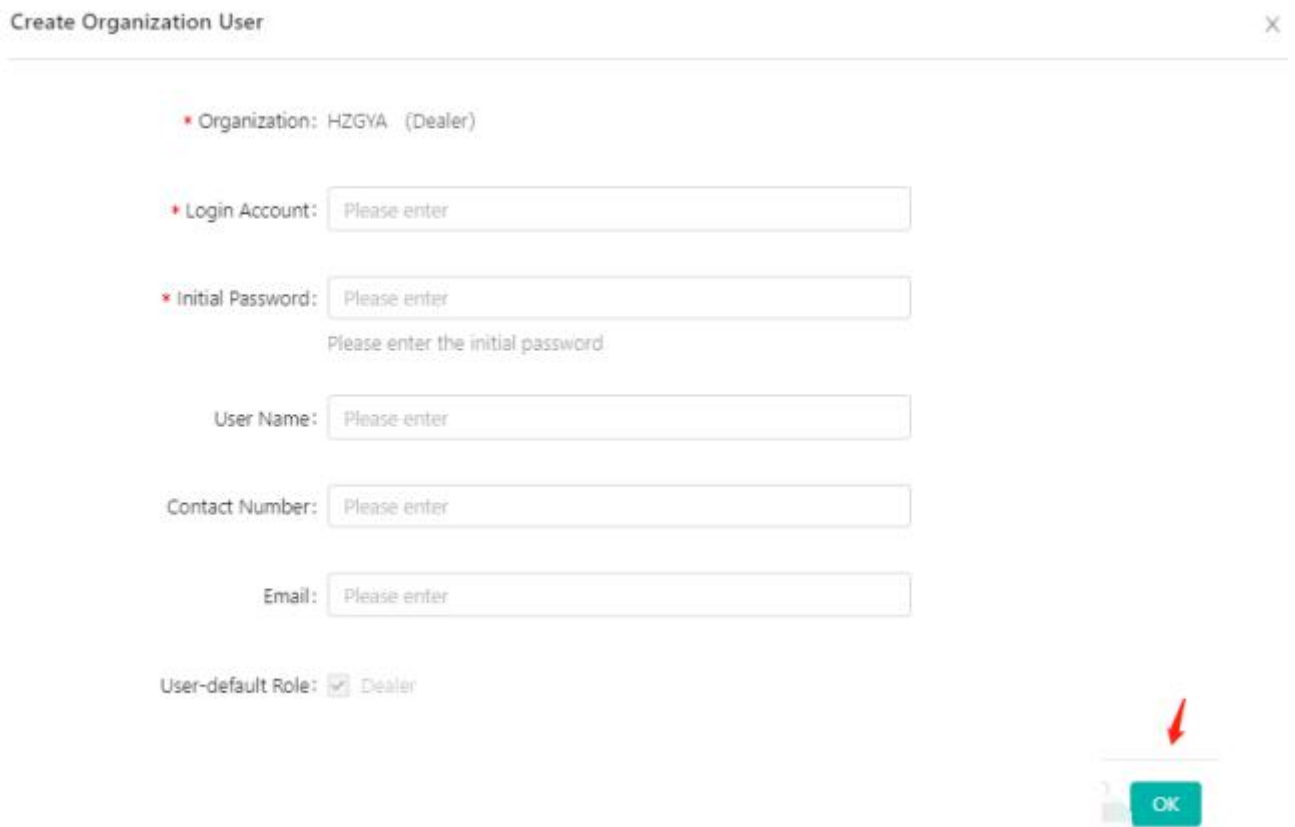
Create Organization User

×

* Organization: HZGYA (Dealer)

* Login Account: Please enter

* Initial Password: Please enter

Please enter the initial password

User Name: Please enter

Contact Number: Please enter

Email: Please enter

User-default Role: Dealer

OK